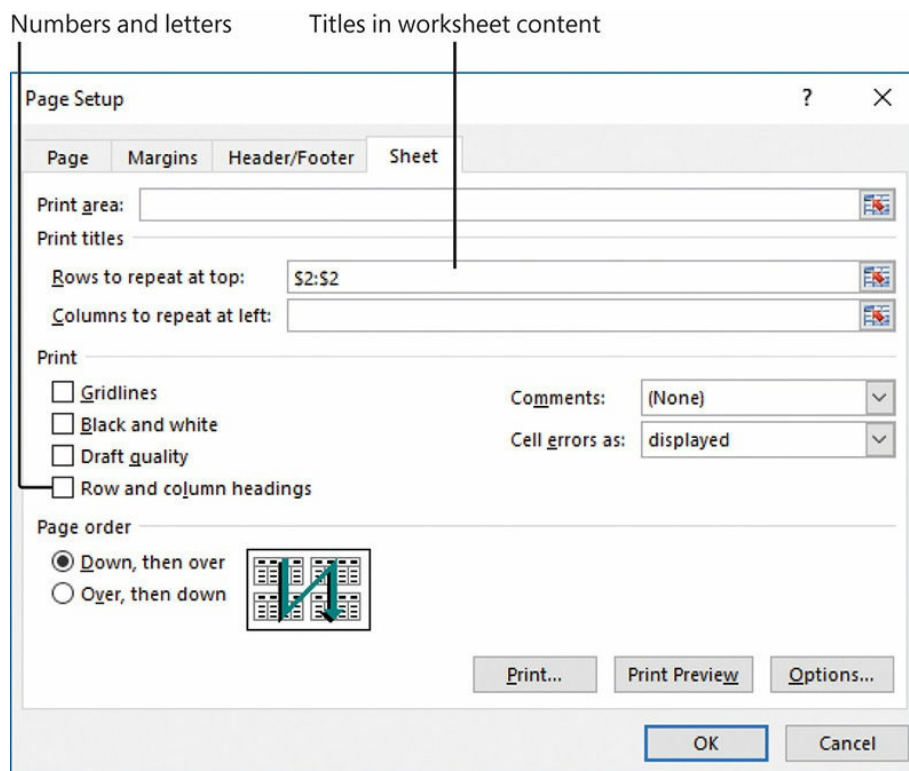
Numbers and letters

Titles in worksheet content

Page Setup

?

×

Page

Margins

Header/Footer

Sheet

Print area:

Print titles

Rows to repeat at top:

$2:$2

Columns to repeat at left:

Print

Gridlines

Black and white

Draft quality

Row and column headings

Comments:

(None)

Cell errors as:

displayed

Page order

Down, then over

Over, then down

Print...

Print Preview

Options...

OK

Cancel